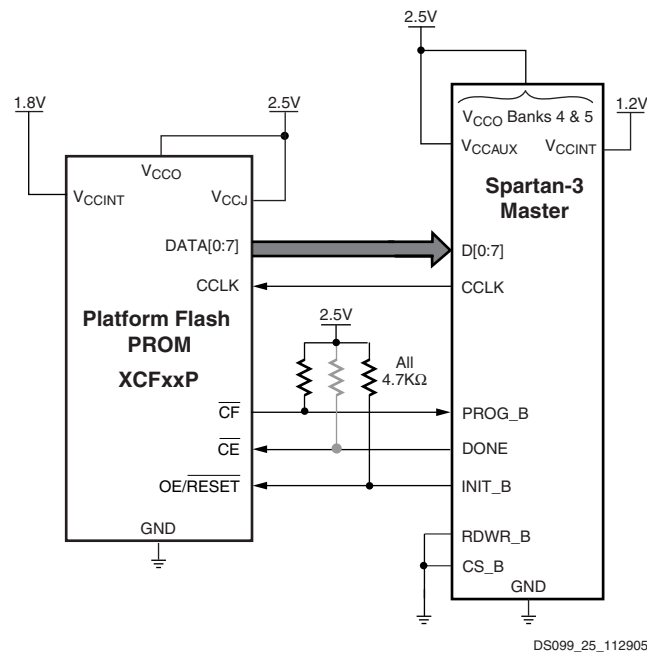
2.5V

1.8V

2.5V

$V_{CCO}$ Banks 4 & 5

1.2V

$V_{CCAUX}$

$V_{CCINT}$

$V_{CCO}$

$V_{CCINT}$

$V_{CCJ}$

Spartan-3 Master

DATA[0:7]

D[0:7]

CCLK

CCLK

2.5V

Platform Flash PROM

XCFxxP

All 4.7KΩ

$\overline{CF}$

PROG_B

$\overline{CE}$

DONE

OE/$\overline{RESET}$

INIT_B

GND

RDWR_B

CS_B

GND

DS099_25_112905